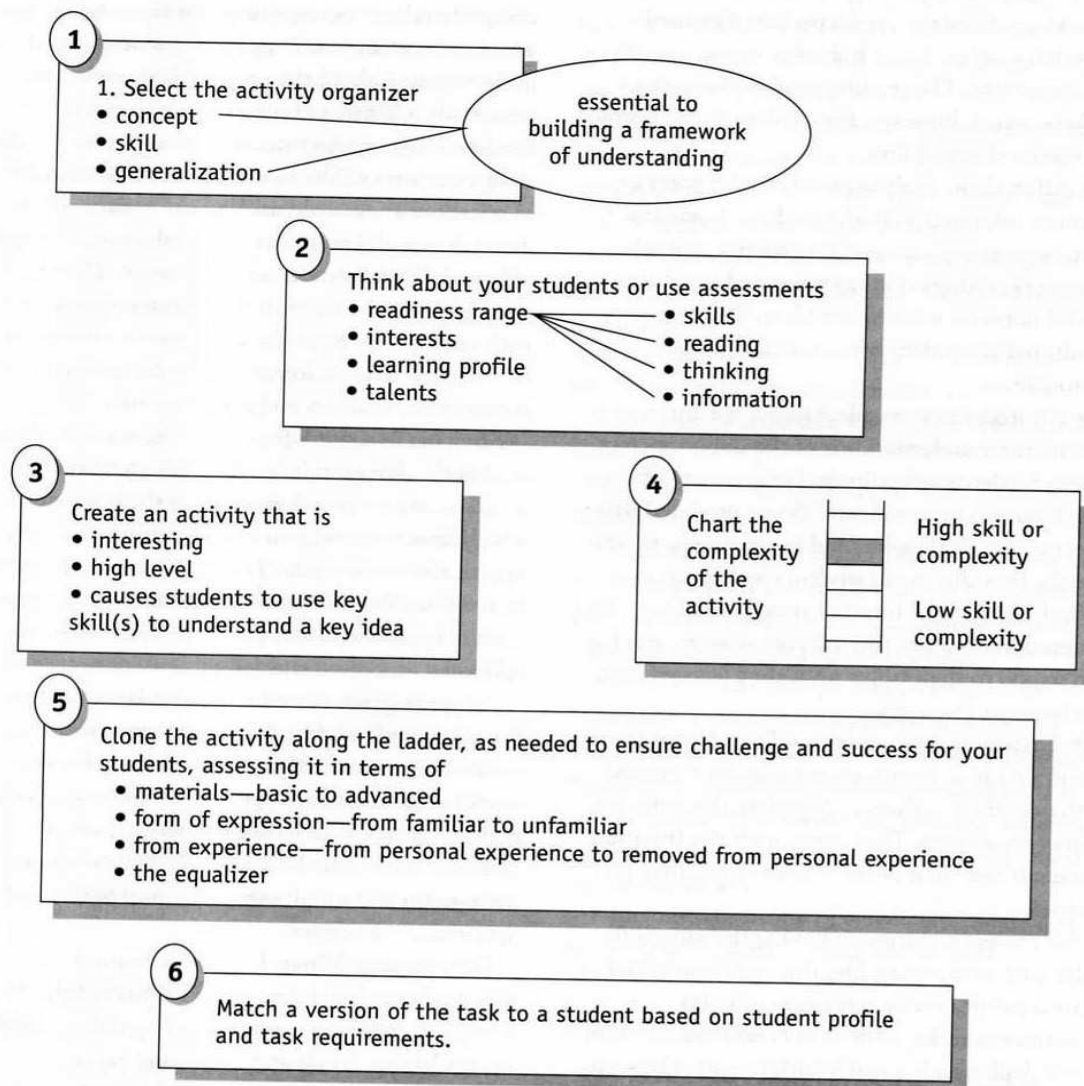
1

1. Select the activity organizer
• concept
• skill
• generalization

essential to building a framework of understanding

2

Think about your students or use assessments
• readiness range
• interests
• learning profile
• talents

• skills
• reading
• thinking
• information

3

Create an activity that is
• interesting
• high level
• causes students to use key skill(s) to understand a key idea

4

Chart the complexity of the activity

High skill or complexity

Low skill or complexity

5

Clone the activity along the ladder, as needed to ensure challenge and success for your students, assessing it in terms of
• materials—basic to advanced
• form of expression—from familiar to unfamiliar
• from experience—from personal experience to removed from personal experience
• the equalizer

6

Match a version of the task to a student based on student profile and task requirements.